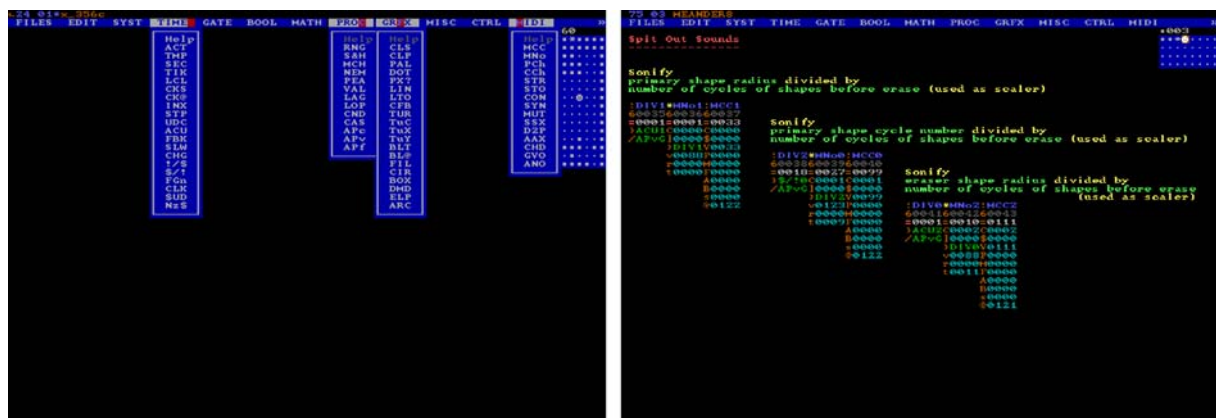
24 01*x 356c
FILES EDIT SYST TIME GATE BOOL MATH PROC GRFX MISC CTRL MIDI

Help
ACT
TMP
SEC
TIK
LCL
CKS
CK@
INX
STP
UDC
ACU
FBK
SLW
CHG
↑/S
S/↑
FGn
CLK
SUD
NzS

Help
RNG
S&H
MCH
MEM
PEA
VAL
LAG
LOP
CND
CAS
APc
APv
APf

Help
CLS
CLP
PAL
DOT
PX?
LIN
LTO
CFB
TUR
TuC
TuX
TuY
BLT
BL@
FIL
CIR
BOX
DMD
ELP
ARC

60

Help
MCC
MNo
PCh
CCh
STR
STO
CON
SYN
MUT
SSX
D2P
AAX
CHD
GVO
ANO

75 03 MEANDERS
FILES EDIT SYST TIME GATE BOOL MATH PROC GRFX MISC CTRL MIDI
*003

Spit Out Sounds

Sonify
primary shape radius divided by
number of cycles of shapes before erase (used as scaler)

:DIV1*MNo1:MCC1
6003560036600037
=0001=0001=0033
)ACU1C0000C0000
/APvG]0000$0000
)DIV1V0033
v0000P0000
r0000M0000
t0000T0000
A0000
B0000
s0000
$0122

Sonify
primary shape cycle number divided by
number of cycles of shapes before erase (used as scaler)

:DIV2*MNo0:MCC0
6003860039600040
=0010=0027=0099
)%/*0C0001C0001
/APvG]0000$0000
)DIV2V0099
v0123P0000
r0000M0000
t0009T0000
A0000
B0000
s0000
$0122

Sonify
eraser shape radius divided by
number of cycles of shapes before erase
(used as scaler)

:DIV0*MNo2:MCC2
6004160042600043
=0001=0010=0111
)ACU2C0002C0002
/APvG]0000$0000
)DIV0V0111
v0088P0000
r0000M0000
t0011T0000
A0000
B0000
s0000
$0121